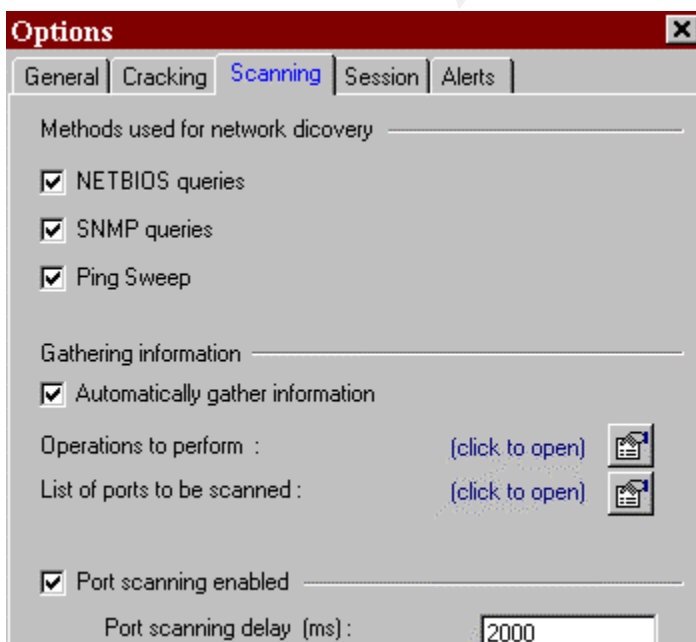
Options

General | Cracking | Scanning | Session | Alerts

Methods used for network dicovery

NETBIOS queries

SNMP queries

Ping Sweep

Gathering information

Automatically gather information

Operations to perform : (click to open)

List of ports to be scanned : (click to open)

Port scanning enabled

Port scanning delay (ms) : 2000